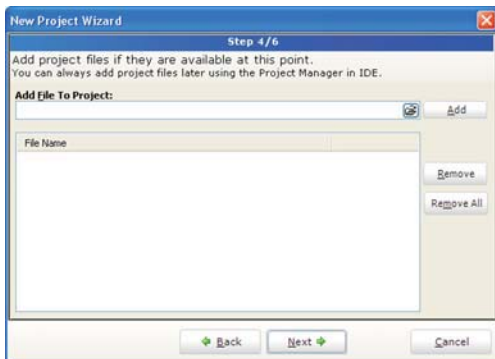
New Project Wizard

Step 4/6

Add project files if they are available at this point.
You can always add project files later using the Project Manager in IDE.

Add File To Project:

Add

File Name

Remove

Remove All

Back

Next

Cancel